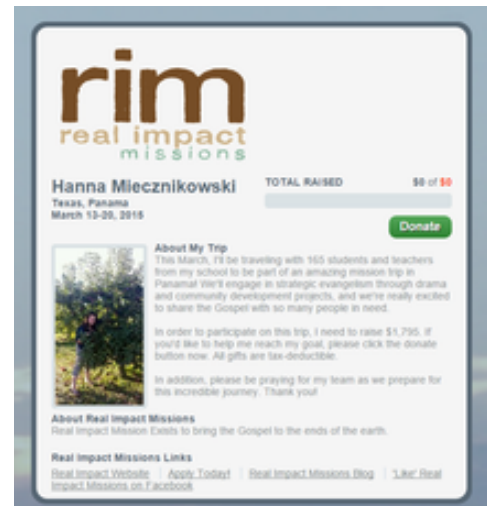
rim
real impact
missions

Hanna Miecznikowski
Texas, Panama
March 13-20, 2016

TOTAL RAISED $0 of $0

Donate

About My Trip
This March, I'll be traveling with 165 students and teachers from my school to be part of an amazing mission trip in Panama! We'll engage in strategic evangelism through drama and community development projects, and we're really excited to share the Gospel with so many people in need.

In order to participate on this trip, I need to raise $1,795. If you'd like to help me reach my goal, please click the donate button now. All gifts are tax-deductible.

In addition, please be praying for my team as we prepare for this incredible journey. Thank you!

About Real Impact Missions
Real Impact Mission Exists to bring the Gospel to the ends of the earth.

Real Impact Missions Links
Real Impact Website | Apply Today! | Real Impact Missions Blog | 'Like' Real Impact Missions on Facebook